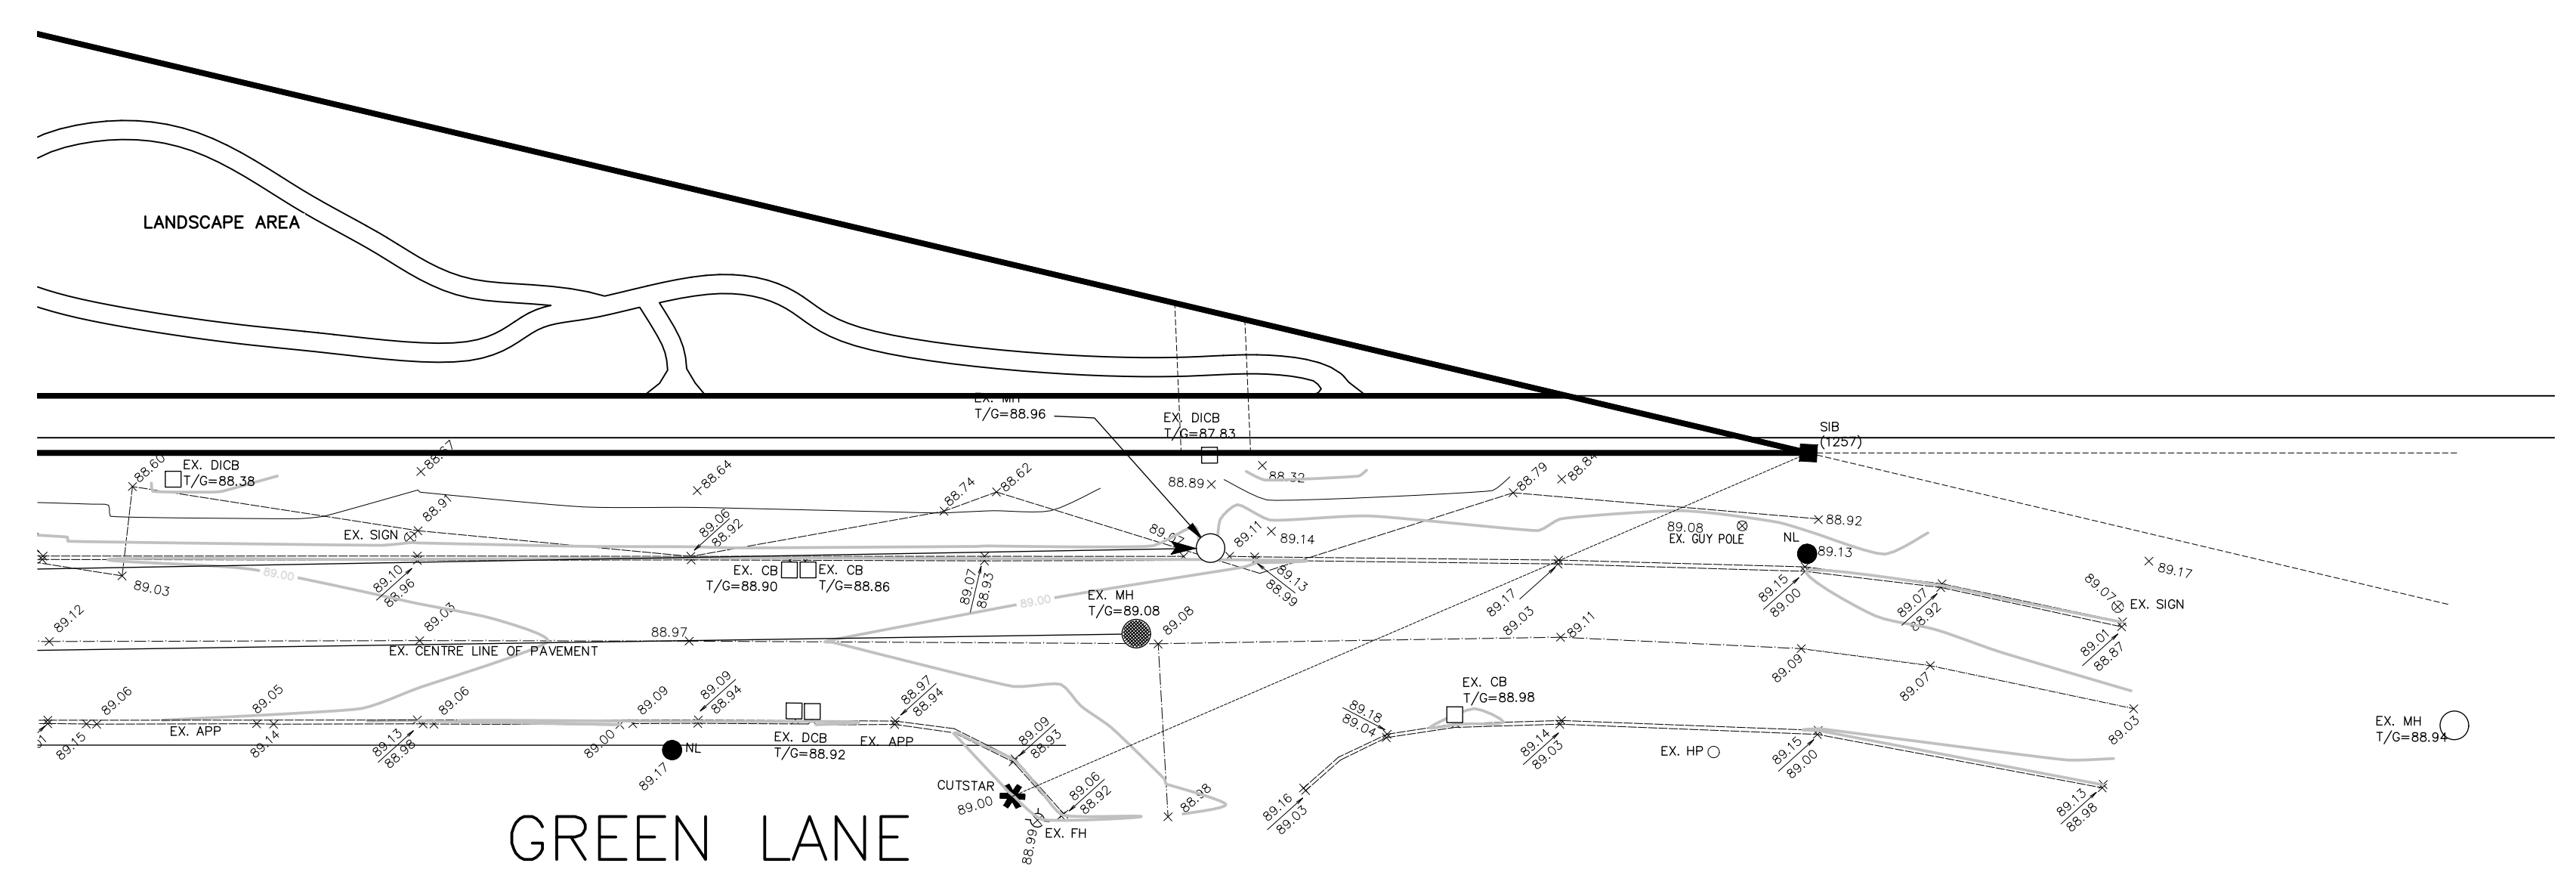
LANDSCAPE AREA

EX. MH
T/G=88.96

EX. DICB
T/G=87.83

SIB
(1257)

88.60
EX. DICB
T/G=88.38
88.67
88.64
88.74
88.62
88.32
88.89
88.79
88.84
88.92
89.08
EX. GUY POLE
NL
89.13
89.17
EX. SIGN
88.91
89.06
88.92
89.03
89.11
89.14
89.13
88.99
89.03
89.10
88.96
EX. CB
T/G=88.90
EX. CB
T/G=88.86
89.07
88.93
89.00
89.00
EX. MH
T/G=89.08
89.08
89.17
89.03
89.11
89.15
89.00
89.07
88.92
89.07
EX. SIGN
89.01
88.87
89.12
89.03
88.97
EX. CENTRE LINE OF PAVEMENT
89.09
89.07
89.06
89.05
89.06
89.09
89.09
88.94
88.97
88.94
EX. CB
T/G=88.98
89.18
89.04
89.03
EX. MH
T/G=88.94
89.15
EX. APP
89.14
89.13
88.98
89.00
NL
89.17
EX. DCB
T/G=88.92
EX. APP
89.09
88.93
89.14
89.03
EX. HP
89.15
89.00
CUTSTAR
89.00
89.06
88.92
88.98
89.16
89.03
89.13
88.98
88.99
EX. FH

GREEN LANE